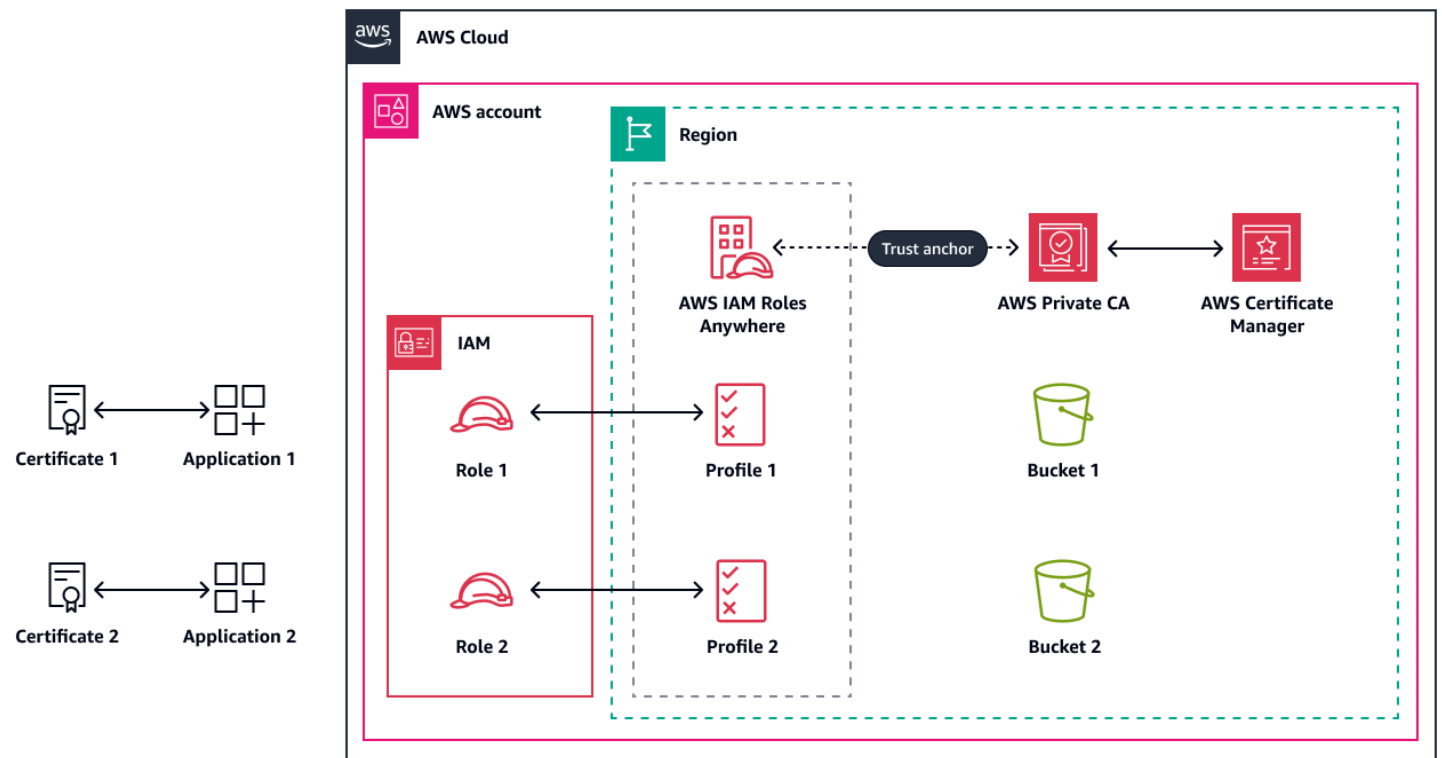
aws

AWS Cloud

AWS account

Region

AWS IAM Roles Anywhere

Trust anchor

AWS Private CA

AWS Certificate Manager

IAM

Certificate 1

Application 1

Role 1

Profile 1

Bucket 1

Certificate 2

Application 2

Role 2

Profile 2

Bucket 2